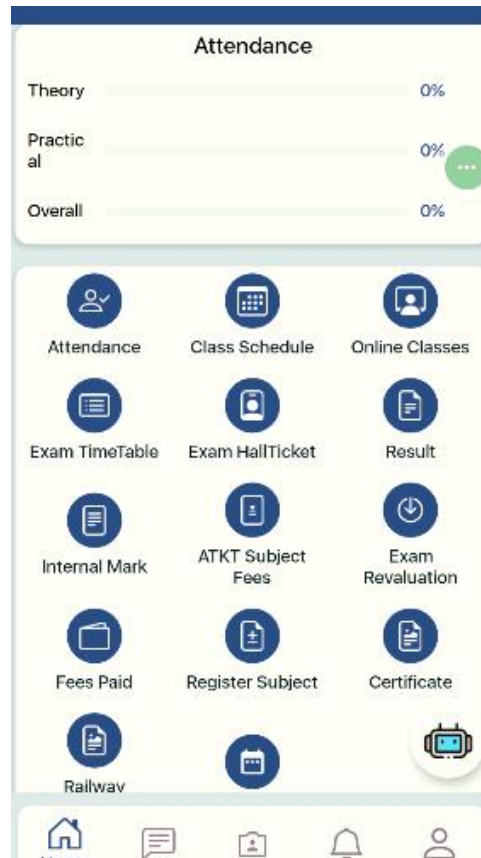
Attendance

Theory 0%

Practical 0%

Overall 0%

Attendance

Class Schedule

Online Classes

Exam TimeTable

Exam HallTicket

Result

Internal Mark

ATKT Subject Fees

Exam Revaluation

Fees Paid

Register Subject

Certificate

Railway